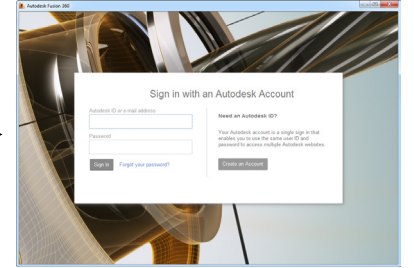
Autodesk Fusion 360

Sign in with an Autodesk Account

Autodesk ID or e-mail address

Password

Sign in

Forgot your password?

Need an Autodesk ID?

Your Autodesk account is a single sign in that enables you to use the same your ID and password to access multiple Autodesk websites.

Create an Account